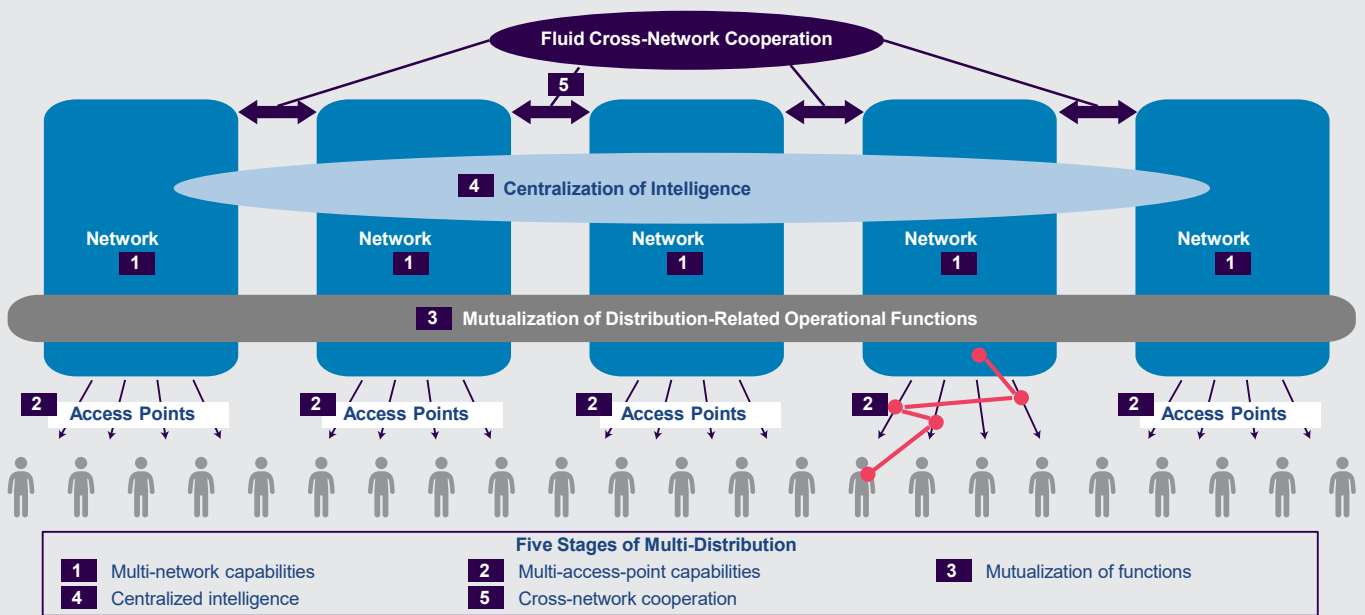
Fluid Cross-Network Cooperation

5

4 Centralization of Intelligence

Network 1

Network 1

Network 1

Network 1

Network 1

3 Mutualization of Distribution-Related Operational Functions

2 Access Points

2 Access Points

2 Access Points

2

2 Access Points

Five Stages of Multi-Distribution

1 Multi-network capabilities
2 Multi-access-point capabilities
3 Mutualization of functions
4 Centralized intelligence
5 Cross-network cooperation